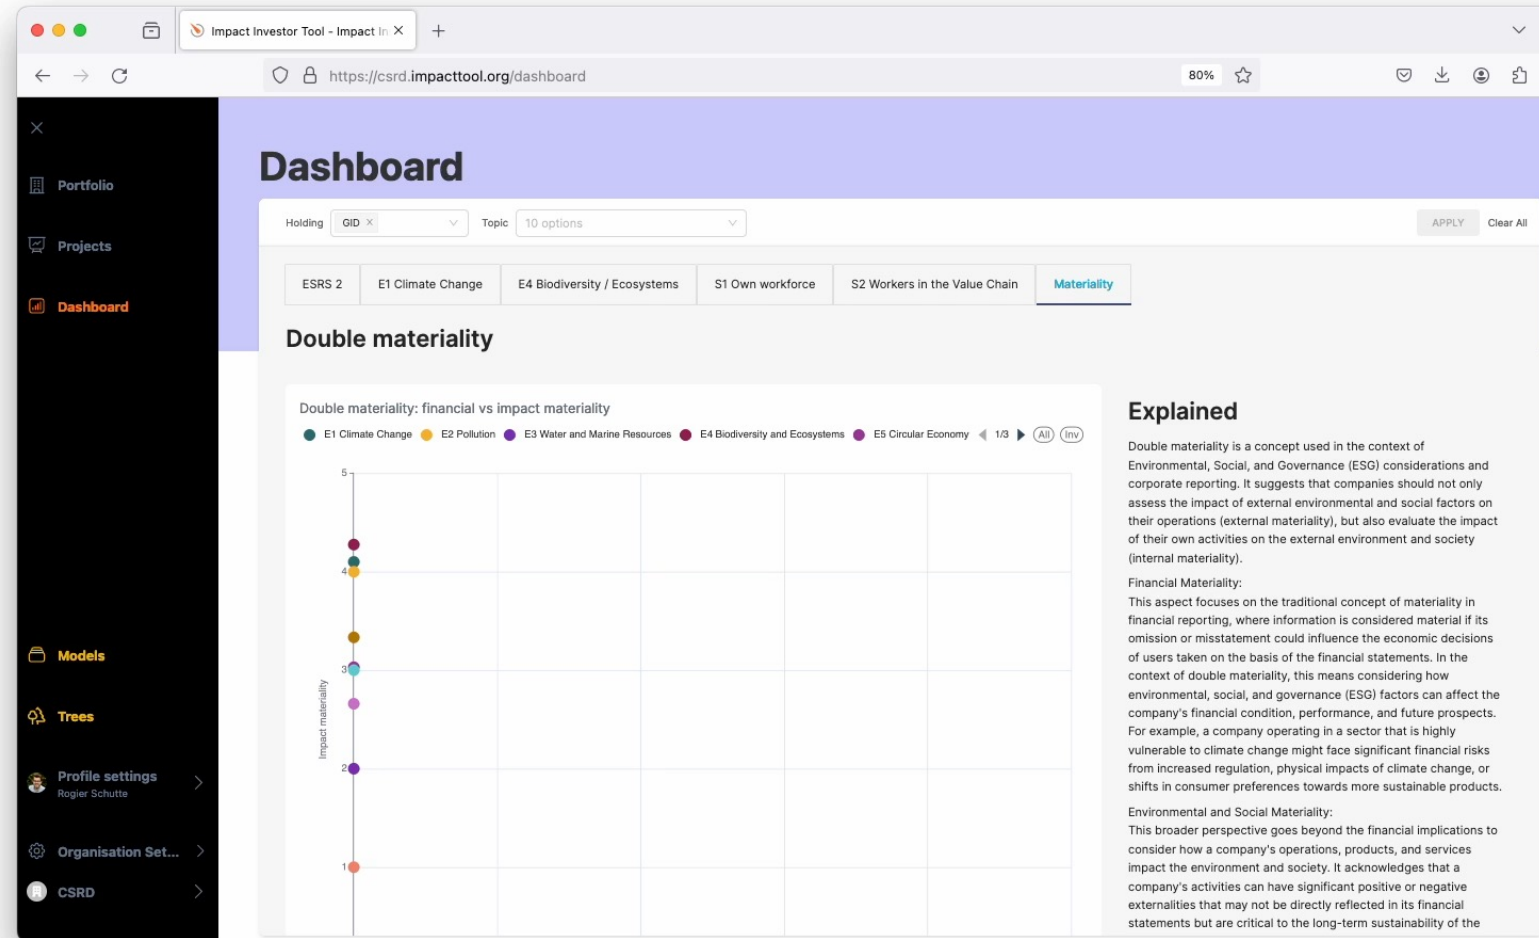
Impact Investor Tool - Impact In ×

https://csrd.impacttool.org/dashboard

80%

Portfolio

Projects

Dashboard

Models

Trees

Profile settings
Rogier Schutte

Organisation Set...

CSRD

Dashboard

Holding GID × Topic 10 options APPLY Clear All

| ESRS 2 | E1 Climate Change | E4 Biodiversity / Ecosystems | S1 Own workforce | S2 Workers in the Value Chain | Materiality |
|---|---|---|---|---|---|

Double materiality

Double materiality: financial vs impact materiality

E1 Climate Change E2 Pollution E3 Water and Marine Resources E4 Biodiversity and Ecosystems E5 Circular Economy 1/3 All Inv

5
4
3
2
1

Impact materiality

Explained

Double materiality is a concept used in the context of Environmental, Social, and Governance (ESG) considerations and corporate reporting. It suggests that companies should not only assess the impact of external environmental and social factors on their operations (external materiality), but also evaluate the impact of their own activities on the external environment and society (internal materiality).

Financial Materiality:
This aspect focuses on the traditional concept of materiality in financial reporting, where information is considered material if its omission or misstatement could influence the economic decisions of users taken on the basis of the financial statements. In the context of double materiality, this means considering how environmental, social, and governance (ESG) factors can affect the company's financial condition, performance, and future prospects. For example, a company operating in a sector that is highly vulnerable to climate change might face significant financial risks from increased regulation, physical impacts of climate change, or shifts in consumer preferences towards more sustainable products.

Environmental and Social Materiality:
This broader perspective goes beyond the financial implications to consider how a company's operations, products, and services impact the environment and society. It acknowledges that a company's activities can have significant positive or negative externalities that may not be directly reflected in its financial statements but are critical to the long-term sustainability of the